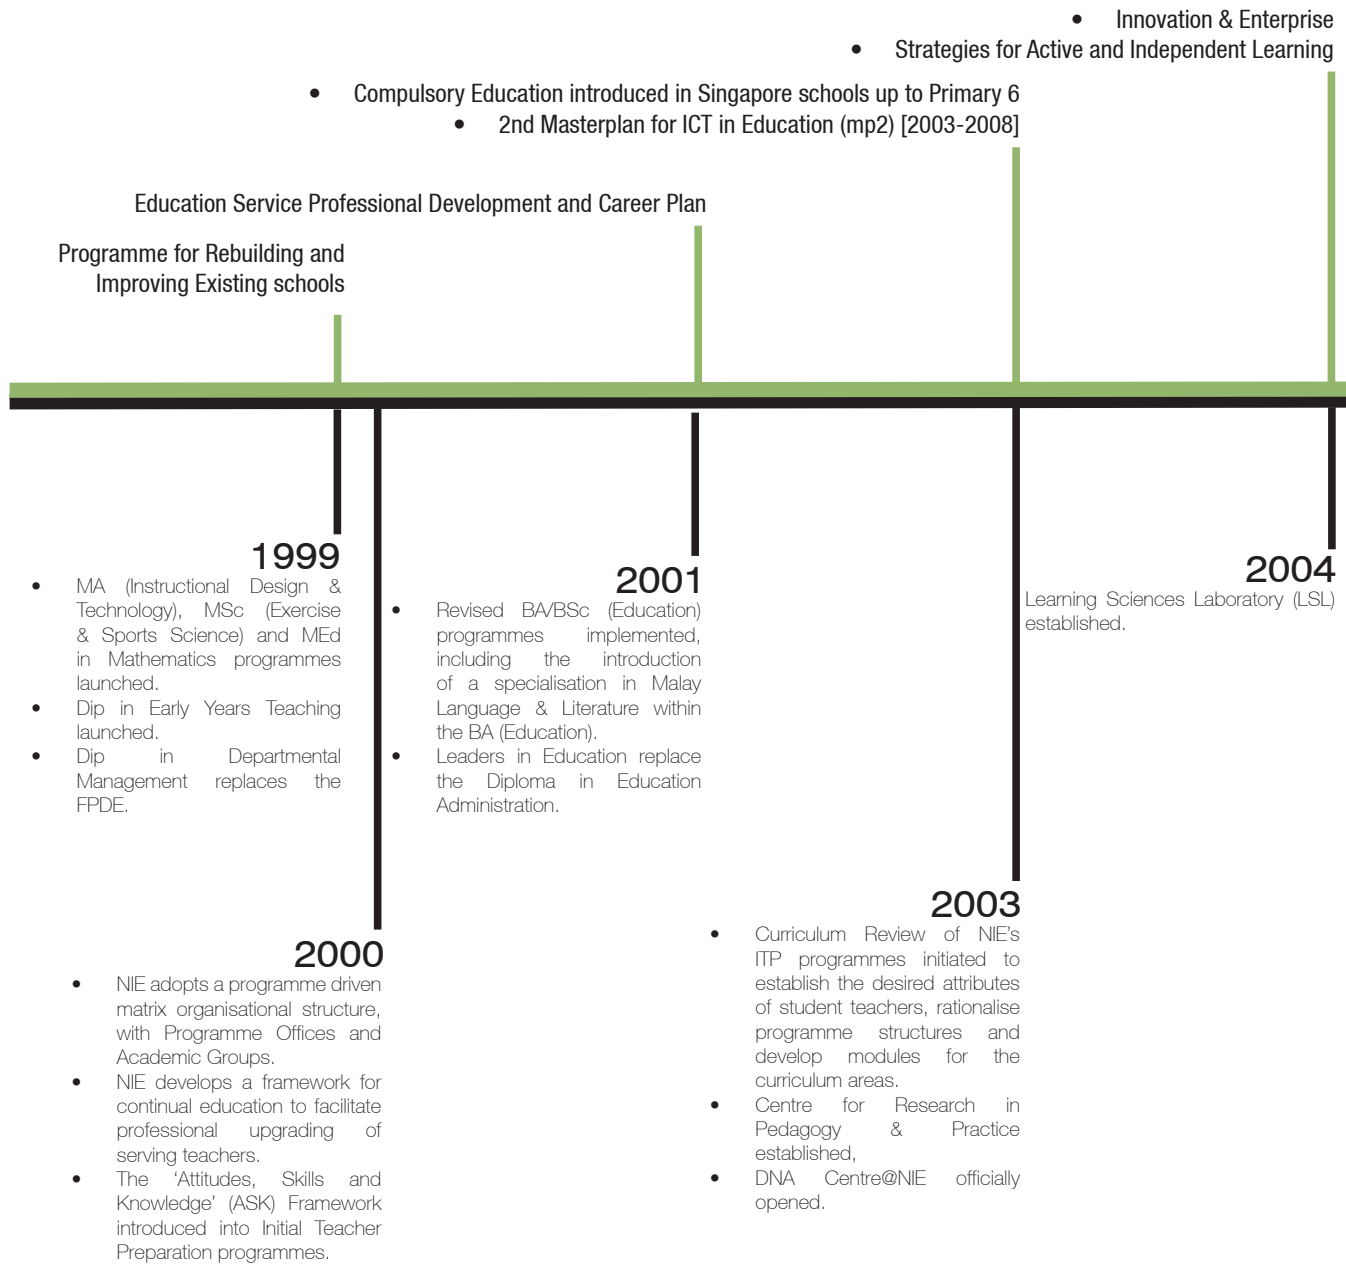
- Innovation & Enterprise
- Strategies for Active and Independent Learning

- Compulsory Education introduced in Singapore schools up to Primary 6
- 2nd Masterplan for ICT in Education (mp2) [2003-2008]

Education Service Professional Development and Career Plan

Programme for Rebuilding and Improving Existing schools

1999
- MA (Instructional Design & Technology), MSc (Exercise & Sports Science) and MEd in Mathematics programmes launched.
- Dip in Early Years Teaching launched.
- Dip in Departmental Management replaces the FPDE.

2001
- Revised BA/BSc (Education) programmes implemented, including the introduction of a specialisation in Malay Language & Literature within the BA (Education).
- Leaders in Education replace the Diploma in Education Administration.

2004
Learning Sciences Laboratory (LSL) established.

2003
- Curriculum Review of NIE's ITP programmes initiated to establish the desired attributes of student teachers, rationalise programme structures and develop modules for the curriculum areas.
- Centre for Research in Pedagogy & Practice established,
- DNA Centre@NIE officially opened.

2000
- NIE adopts a programme driven matrix organisational structure, with Programme Offices and Academic Groups.
- NIE develops a framework for continual education to facilitate professional upgrading of serving teachers.
- The 'Attitudes, Skills and Knowledge' (ASK) Framework introduced into Initial Teacher Preparation programmes.